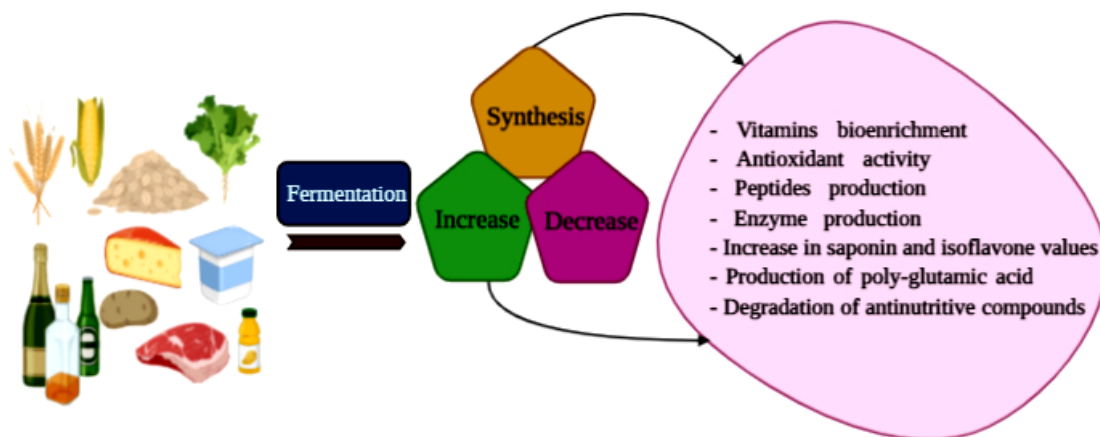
Fermentation

Synthesis

Increase

Decrease

- Vitamins bioenrichment
- Antioxidant activity
- Peptides production
- Enzyme production
- Increase in saponin and isoflavone values
- Production of poly-glutamic acid
- Degradation of antinutritive compounds